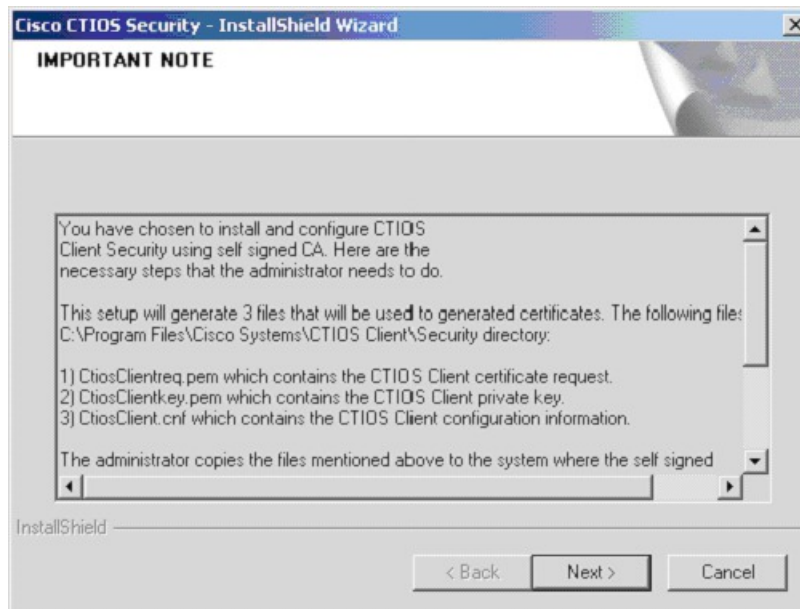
Cisco CTIOS Security - InstallShield Wizard

IMPORTANT NOTE

You have chosen to install and configure CTIOS Client Security using self signed CA. Here are the necessary steps that the administrator needs to do.

This setup will generate 3 files that will be used to generated certificates. The following files
C:\Program Files\Cisco Systems\CTIOS Client\Security directory:

1) CtiosClientreq.pem which contains the CTIOS Client certificate request.
2) CtiosClientkey.pem which contains the CTIOS Client private key.
3) CtiosClient.cnf which contains the CTIOS Client configuration information.

The administrator copies the files mentioned above to the system where the self signed

InstallShield

< Back | Next > | Cancel